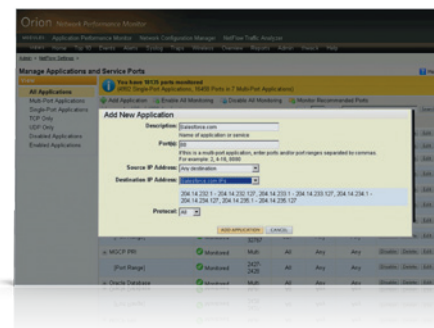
Orion Network Performance Monitor

Manage Applications and Service Ports

All Applications
Multi-Port Applications
Single-Port Applications
TCP Only
UDP Only
Disabled Applications
Enabled Applications

You have 18135 ports monitored
(8802 Single-Port Applications, 10455 Ports in 7 Multi-Port Applications)

Add Application
Enable All Monitoring
Disable All Monitoring
Monitor Recommended Ports

Add New Application

Description: Salesforce.com
Name of application or service

Port(s): 80
If this is a multi-port application, enter ports and/or port ranges separated by commas.
For example: 2, 4-18, 8080

Source IP Address: Any destination

Destination IP Address: Salesforce.com IPs

204.14.232.1 - 204.14.232.127, 204.14.233.1 - 204.14.233.127, 204.14.234.1 - 204.14.234.127, 204.14.235.1 - 204.14.235.127

Protocol: All

ADD APPLICATION
CANCEL

MSCP PR
Monitored
Multi
All
Any
Any

[Port Range]
2421
2426

Oracle Database
Monitored